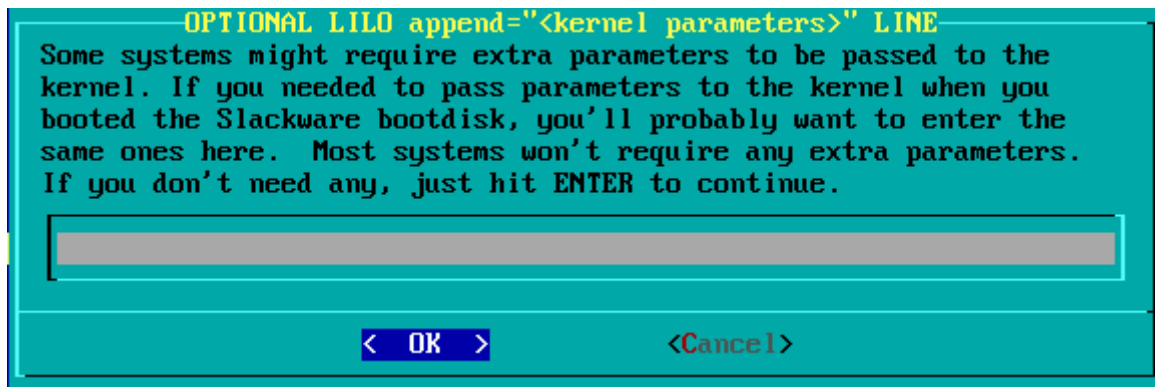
OPTIONAL LILO append="<kernel parameters>" LINE

Some systems might require extra parameters to be passed to the kernel. If you needed to pass parameters to the kernel when you booted the Slackware bootdisk, you'll probably want to enter the same ones here.  Most systems won't require any extra parameters. If you don't need any, just hit ENTER to continue.

< OK >          <Cancel>